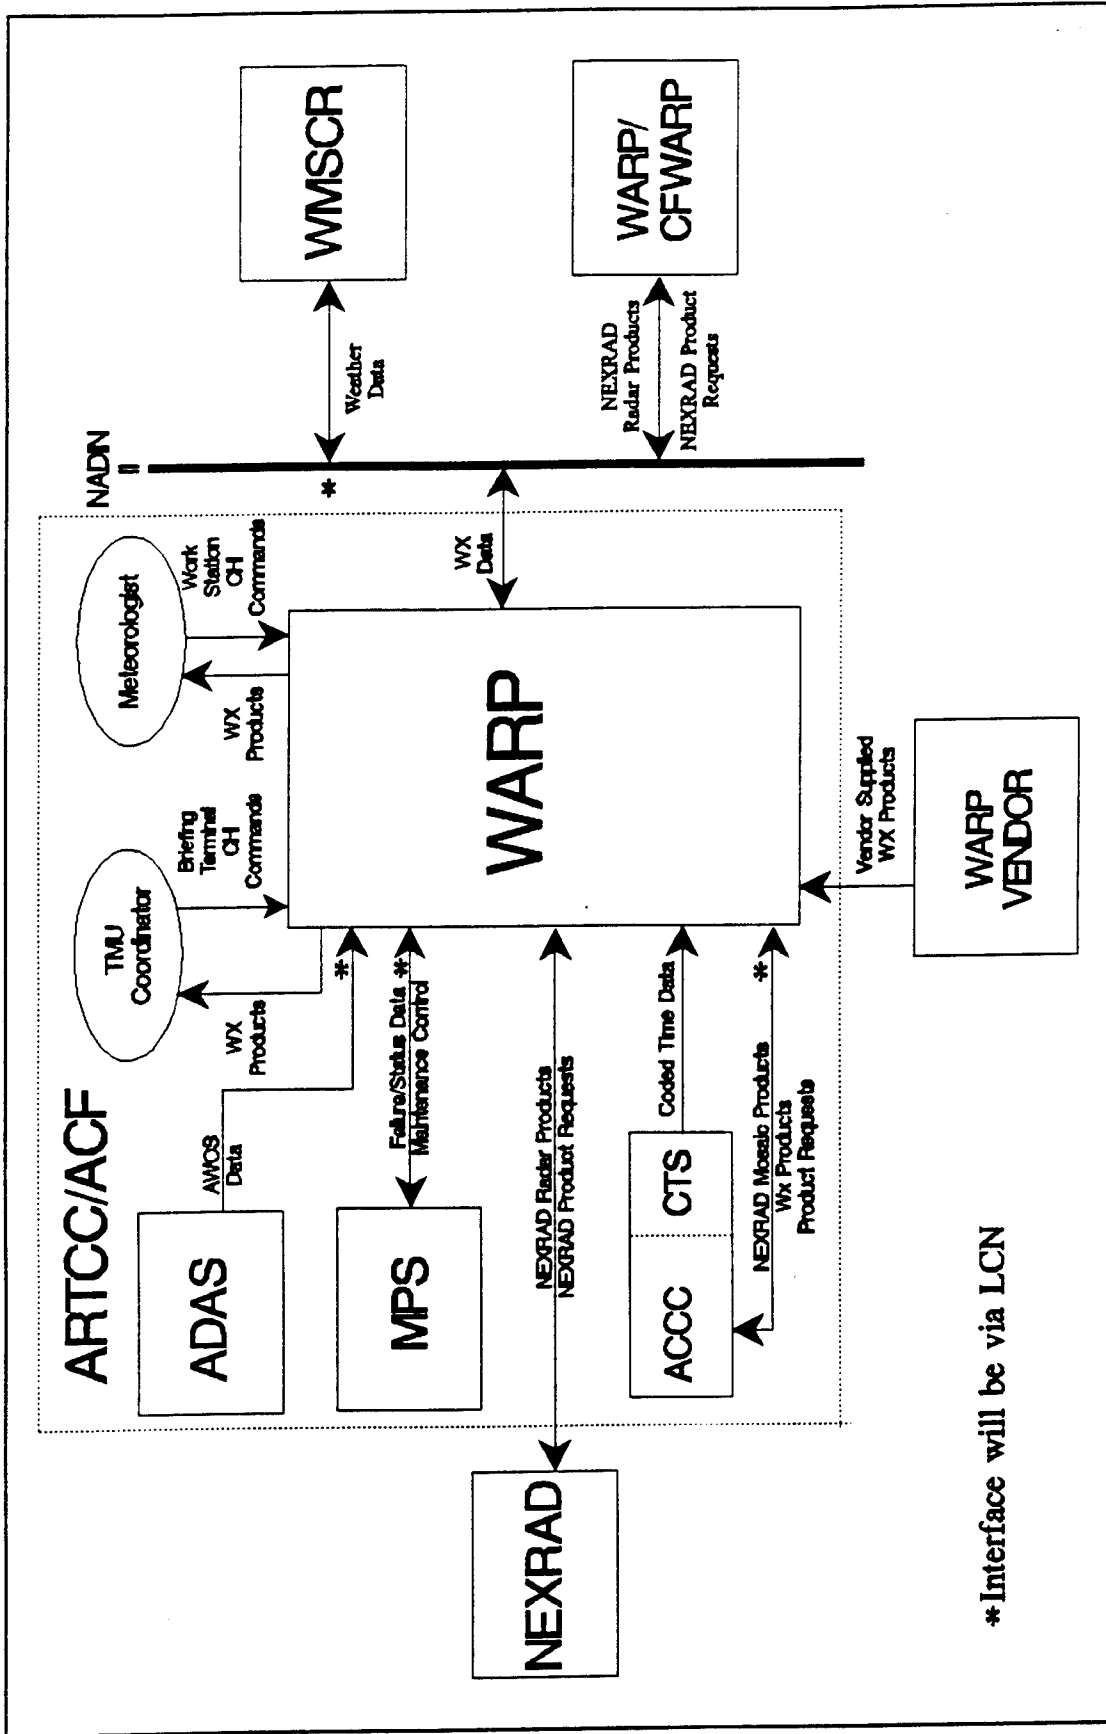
ARTCC/ACF

ADAS

AWOS Data

WX Products

TMU Coordinator

Briefing Terminal CH Commands

WX Products

Meteorologist

Work Station CH Commands

WX Data

NADIN II

*

Weather Data

WMSCR

NEXRAD Radar Products

NEXRAD Product Requests

WARP/CFWARP

WARP

MPS

Failure/Status Data

Maintenance Control

*

*

NEXRAD Radar Products

NEXRAD Product Requests

ACCC

CTS

Coded Time Data

NEXRAD Mosaic Products

Wx Products

Product Requests

*

Vendor Supplied WX Products

WARP VENDOR

NEXRAD

*Interface will be via LCN